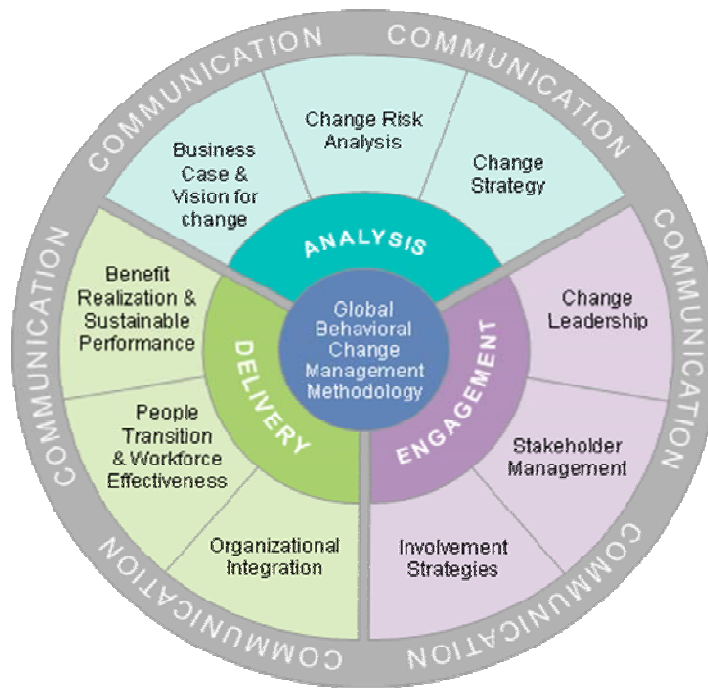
COMMUNICATION
COMMUNICATION
COMMUNICATION
COMMUNICATION
COMMUNICATION
COMMUNICATION

Business Case & Vision for change

Change Risk Analysis

Change Strategy

ANALYSIS

Global Behavioral Change Management Methodology

Benefit Realization & Sustainable Performance

DELIVERY

ENGAGEMENT

Change Leadership

People Transition & Workforce Effectiveness

Stakeholder Management

Organizational Integration

Involvement Strategies